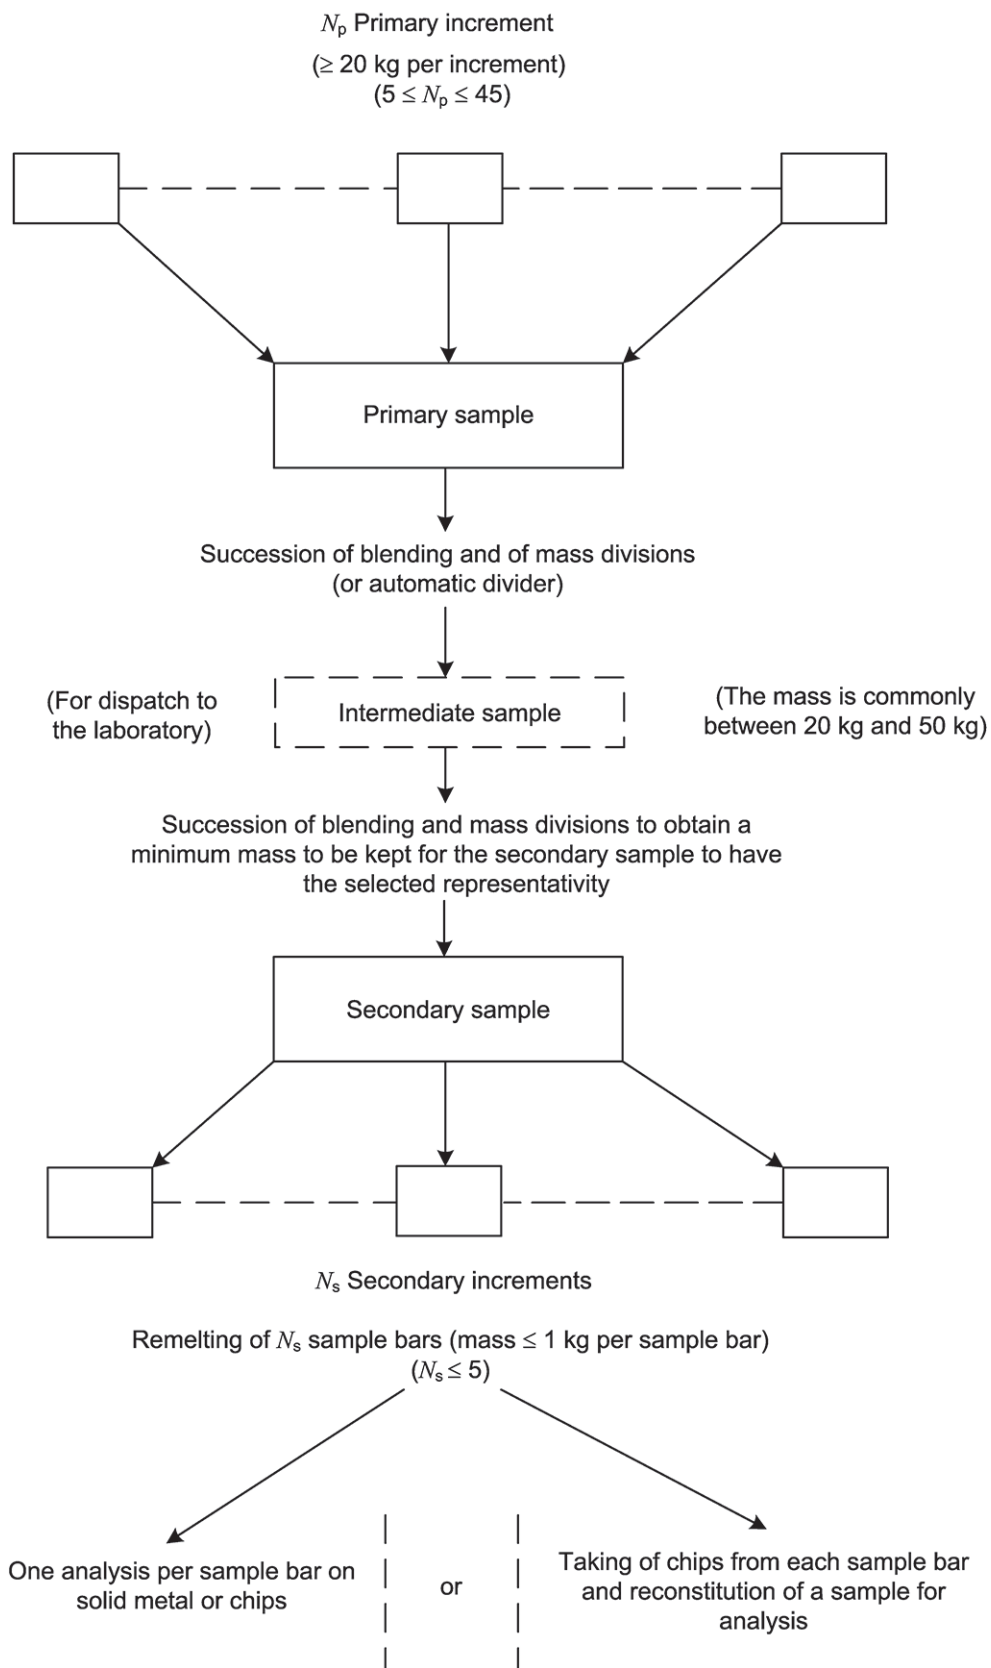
$N_p$ Primary increment

(≥ 20 kg per increment)
($5 \leq N_p \leq 45$)

Primary sample

Succession of blending and of mass divisions
(or automatic divider)

(For dispatch to the laboratory)

Intermediate sample

(The mass is commonly between 20 kg and 50 kg)

Succession of blending and mass divisions to obtain a minimum mass to be kept for the secondary sample to have the selected representativity

Secondary sample

$N_s$ Secondary increments

Remelting of $N_s$ sample bars (mass ≤ 1 kg per sample bar)
($N_s \leq 5$)

One analysis per sample bar on solid metal or chips

or

Taking of chips from each sample bar and reconstitution of a sample for analysis